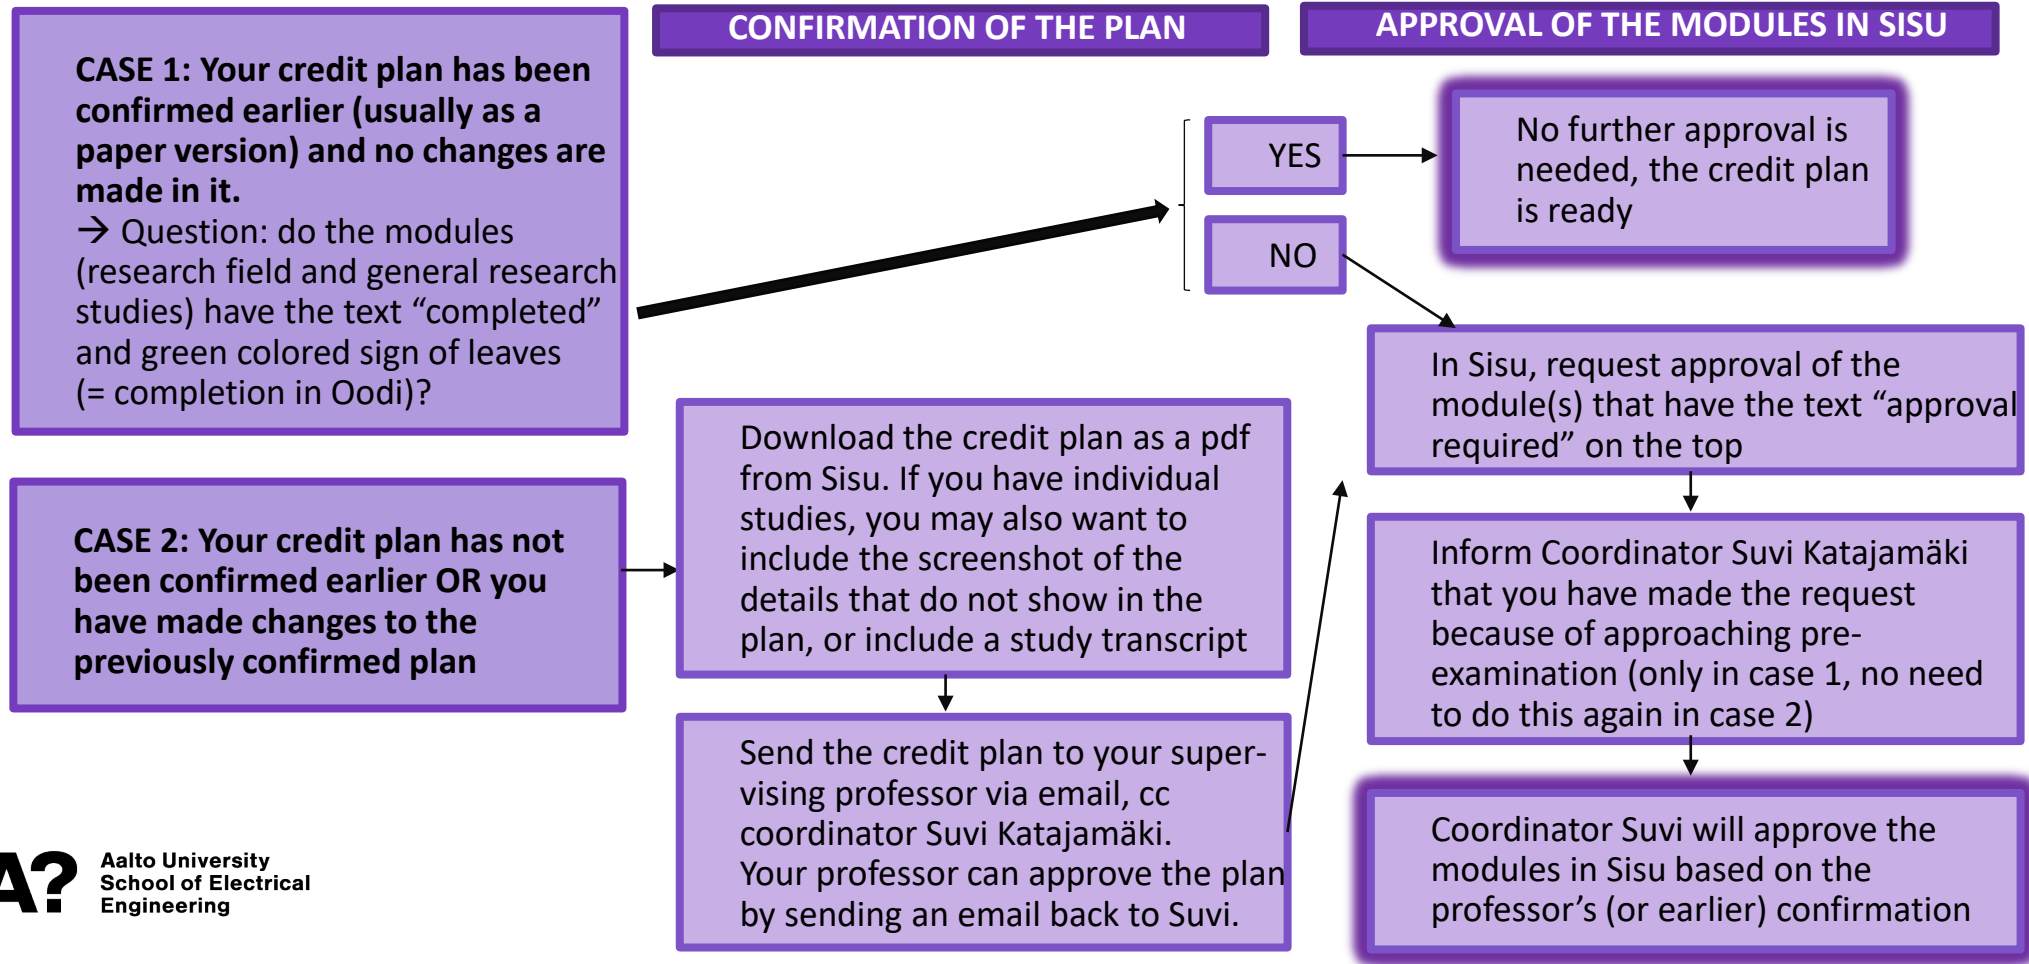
CONFIRMATION OF THE PLAN

APPROVAL OF THE MODULES IN SISU

CASE 1: Your credit plan has been confirmed earlier (usually as a paper version) and no changes are made in it.
→ Question: do the modules (research field and general research studies) have the text “completed” and green colored sign of leaves (= completion in Oodi)?

YES

NO

No further approval is needed, the credit plan is ready

In Sisu, request approval of the module(s) that have the text “approval required” on the top

CASE 2: Your credit plan has not been confirmed earlier OR you have made changes to the previously confirmed plan

Download the credit plan as a pdf from Sisu. If you have individual studies, you may also want to include the screenshot of the details that do not show in the plan, or include a study transcript

Inform Coordinator Suvi Katajamäki that you have made the request because of approaching pre-examination (only in case 1, no need to do this again in case 2)

Send the credit plan to your supervising professor via email, cc coordinator Suvi Katajamäki. Your professor can approve the plan by sending an email back to Suvi.

Coordinator Suvi will approve the modules in Sisu based on the professor’s (or earlier) confirmation

A? Aalto University School of Electrical Engineering